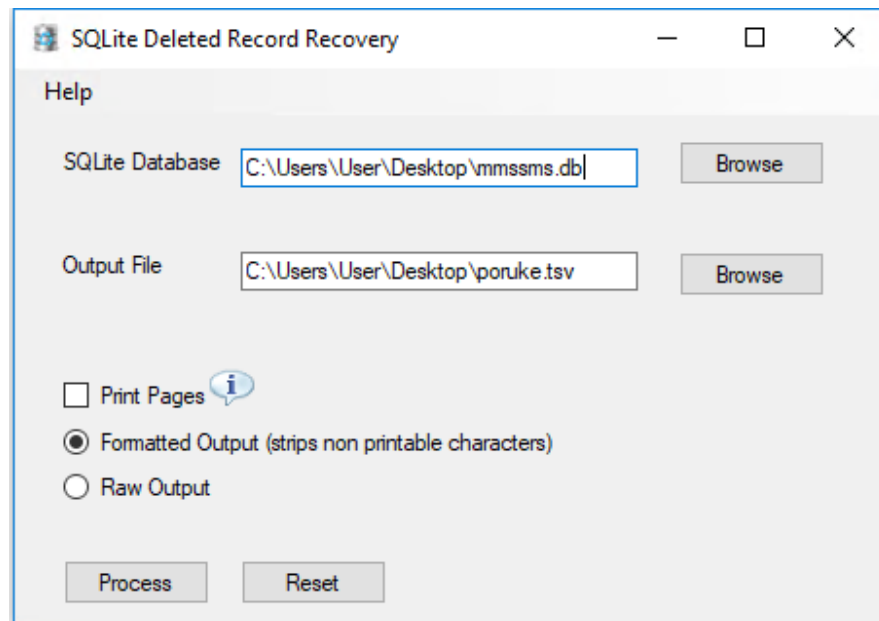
SQLite Deleted Record Recovery

Help

SQLite Database C:\Users\User\Desktop\mmssms.db Browse

Output File C:\Users\User\Desktop\poruke.tsv Browse

Print Pages

Formatted Output (strips non printable characters)

Raw Output

Process Reset